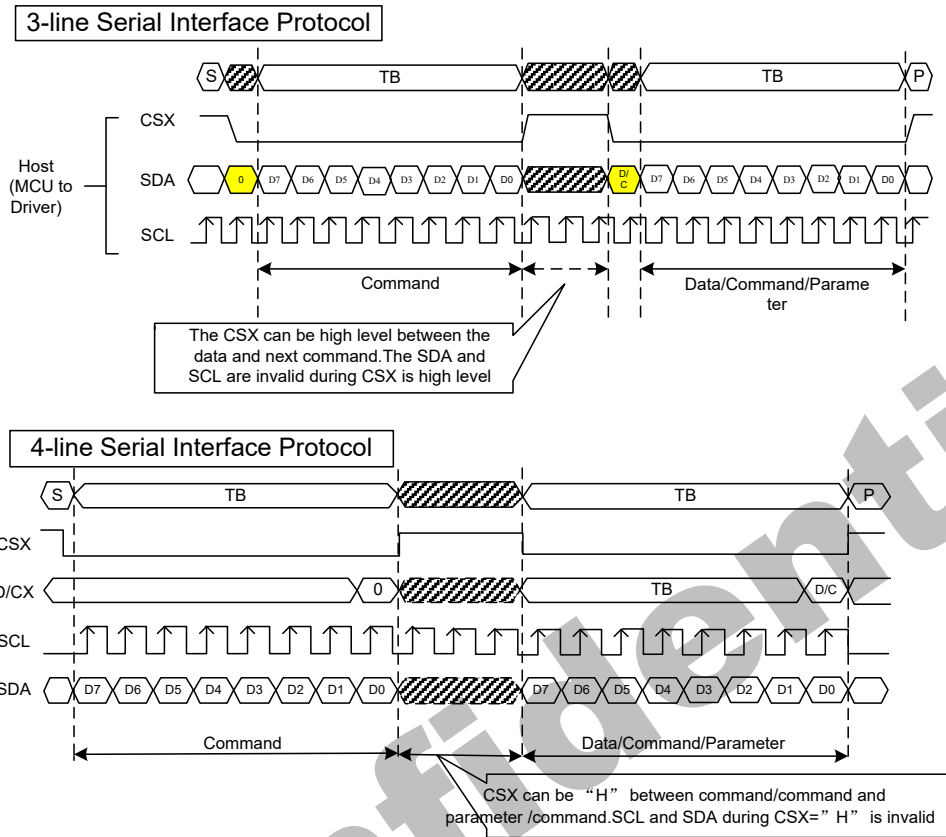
3-line Serial Interface Protocol

S TB TB P

CSX

Host (MCU to Driver)

SDA 0 D7 D6 D5 D4 D3 D2 D1 D0 D/C D7 D6 D5 D4 D3 D2 D1 D0

SCL

Command

Data/Command/Parameter

The CSX can be high level between the data and next command.The SDA and SCL are invalid during CSX is high level

4-line Serial Interface Protocol

S TB TB P

CSX

D/CX 0 TB D/C

SCL

SDA D7 D6 D5 D4 D3 D2 D1 D0 D7 D6 D5 D4 D3 D2 D1 D0

Command

Data/Command/Parameter

CSX can be "H" between command/command and parameter /command.SCL and SDA during CSX="H" is invalid

Confidential